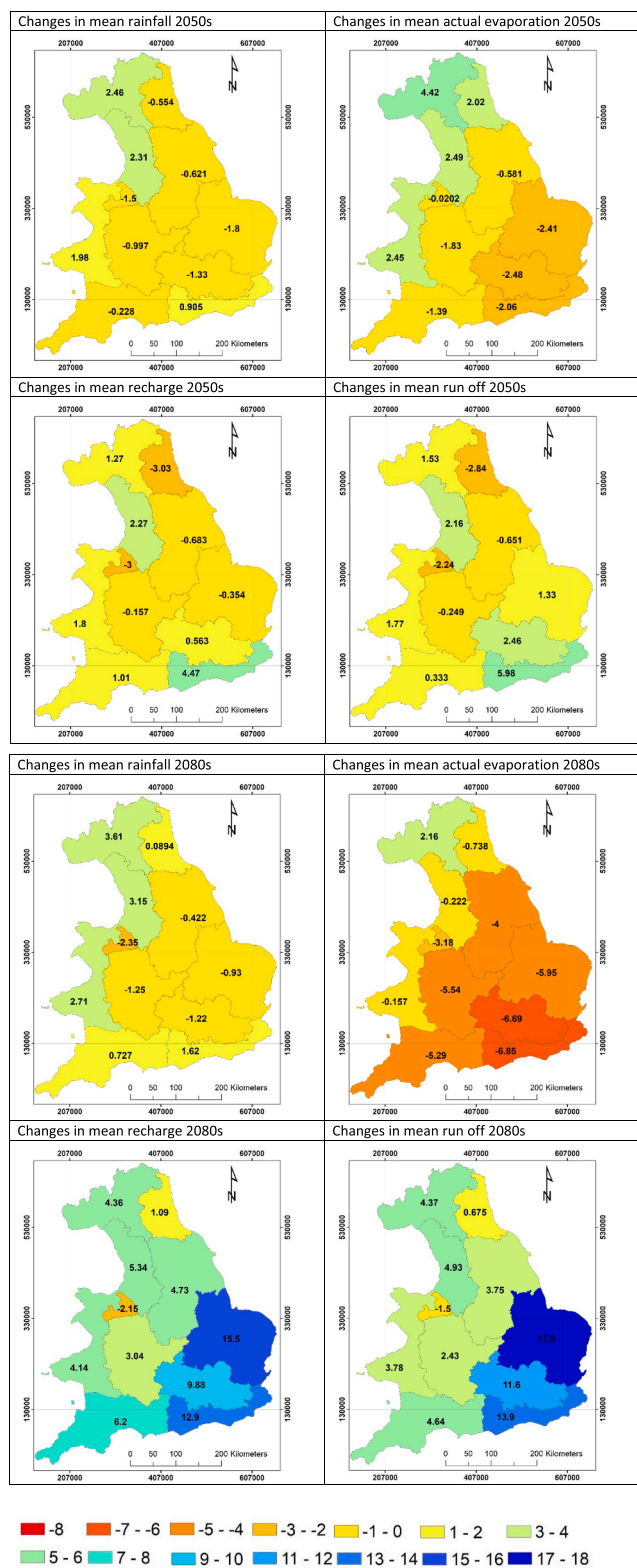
Changes in mean rainfall 2050s

207000 407000 607000

530000 330000 130000

2.46 -0.554 2.31 -0.621 -1.5 -0.997 -1.8 1.98 -1.33 -0.228 0.905

0 50 100 200 Kilometers

Changes in mean actual evaporation 2050s

207000 407000 607000

530000 330000 130000

4.42 2.02 2.49 -0.581 -0.0202 -1.83 -2.41 2.45 -2.48 -1.39 -2.06

0 50 100 200 Kilometers

Changes in mean recharge 2050s

207000 407000 607000

530000 330000 130000

1.27 -3.03 2.27 -0.683 -3 -0.157 -0.354 1.8 0.563 1.01 4.47

0 50 100 200 Kilometers

Changes in mean run off 2050s

207000 407000 607000

530000 330000 130000

1.53 -2.84 2.16 -0.651 -2.24 -0.249 1.33 1.77 2.46 0.333 5.98

0 50 100 200 Kilometers

Changes in mean rainfall 2080s

207000 407000 607000

530000 330000 130000

3.61 0.0894 3.15 -0.422 -2.35 -1.25 -0.93 2.71 -1.22 0.727 1.62

0 50 100 200 Kilometers

Changes in mean actual evaporation 2080s

207000 407000 607000

530000 330000 130000

2.16 -0.738 -0.222 -4 -3.18 -5.54 -5.95 -0.157 -6.69 -5.29 -6.85

0 50 100 200 Kilometers

Changes in mean recharge 2080s

207000 407000 607000

530000 330000 130000

4.36 1.09 5.34 4.73 -2.15 15.5 4.14 3.04 9.88 6.2 12.9

0 50 100 200 Kilometers

Changes in mean run off 2080s

207000 407000 607000

530000 330000 130000

4.37 0.675 4.93 3.75 -1.5 17.9 3.78 2.43 11.6 4.64 13.9

0 50 100 200 Kilometers

-8 -7 - -6 -5 - -4 -3 - -2 -1 - 0 1 - 2 3 - 4 5 - 6 7 - 8 9 - 10 11 - 12 13 - 14 15 - 16 17 - 18